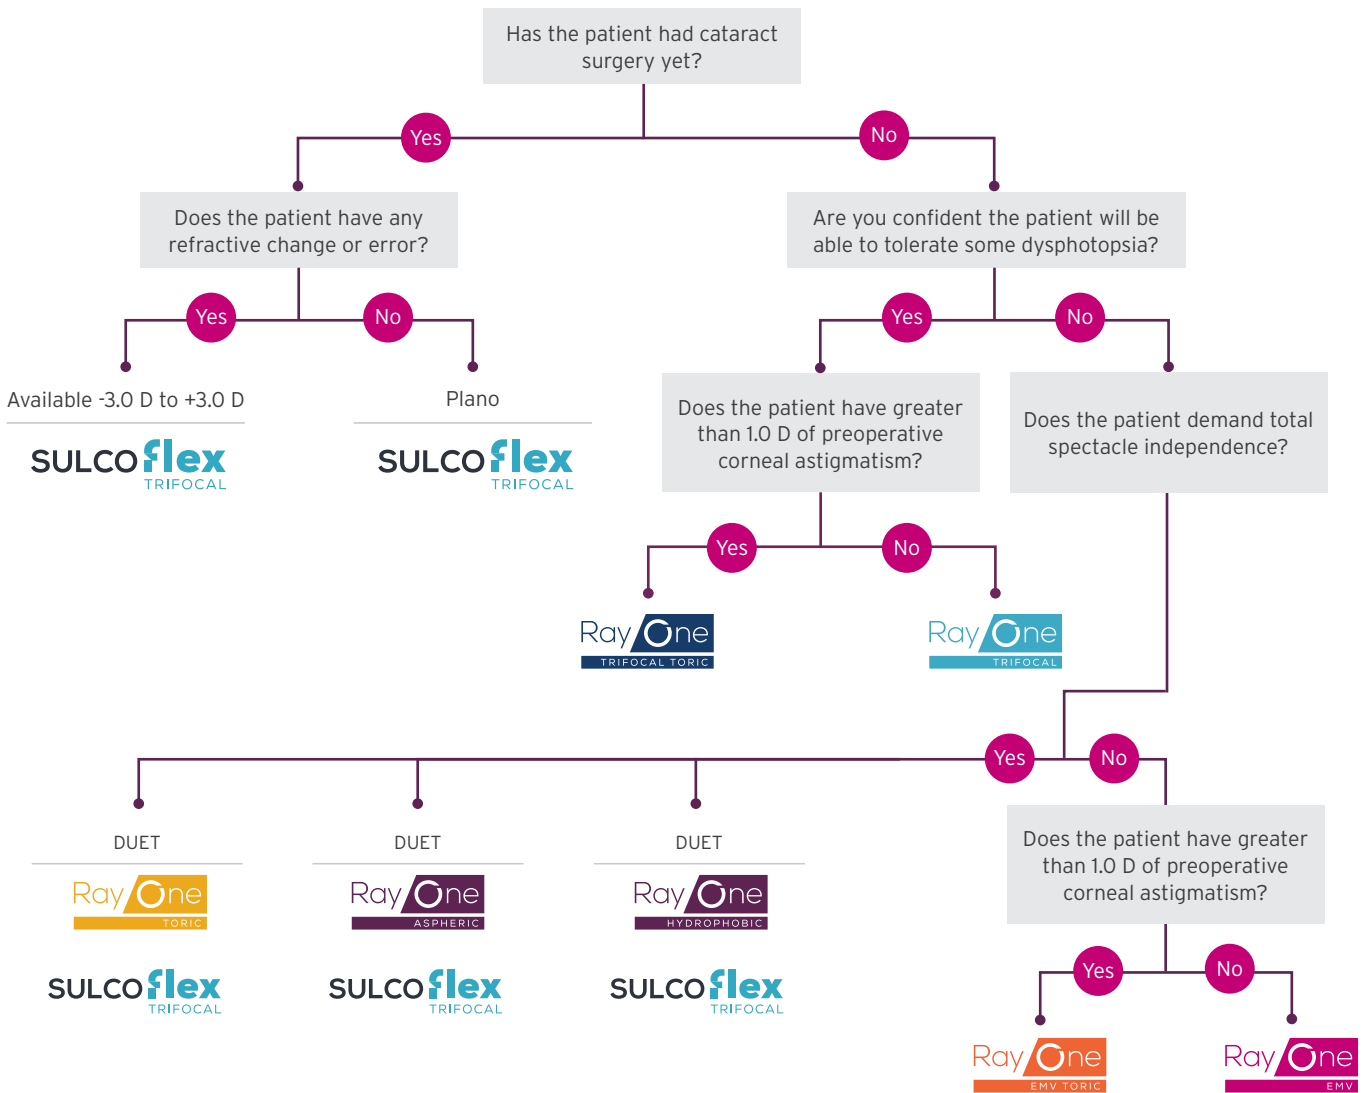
Has the patient had cataract surgery yet?

Yes

No

Does the patient have any refractive change or error?

Are you confident the patient will be able to tolerate some dysphotopsia?

Yes

No

Yes

No

Available -3.0 D to +3.0 D

SULCOflex TRIFOCAL

Plano

SULCOflex TRIFOCAL

Does the patient have greater than 1.0 D of preoperative corneal astigmatism?

Does the patient demand total spectacle independence?

Yes

No

RayOne TRIFOCAL TORIC

RayOne TRIFOCAL

Yes

No

DUET

RayOne TORIC

SULCOflex TRIFOCAL

DUET

RayOne ASPHERIC

SULCOflex TRIFOCAL

DUET

RayOne HYDROPHOBIC

SULCOflex TRIFOCAL

Does the patient have greater than 1.0 D of preoperative corneal astigmatism?

Yes

No

RayOne EMV TORIC

RayOne EMV